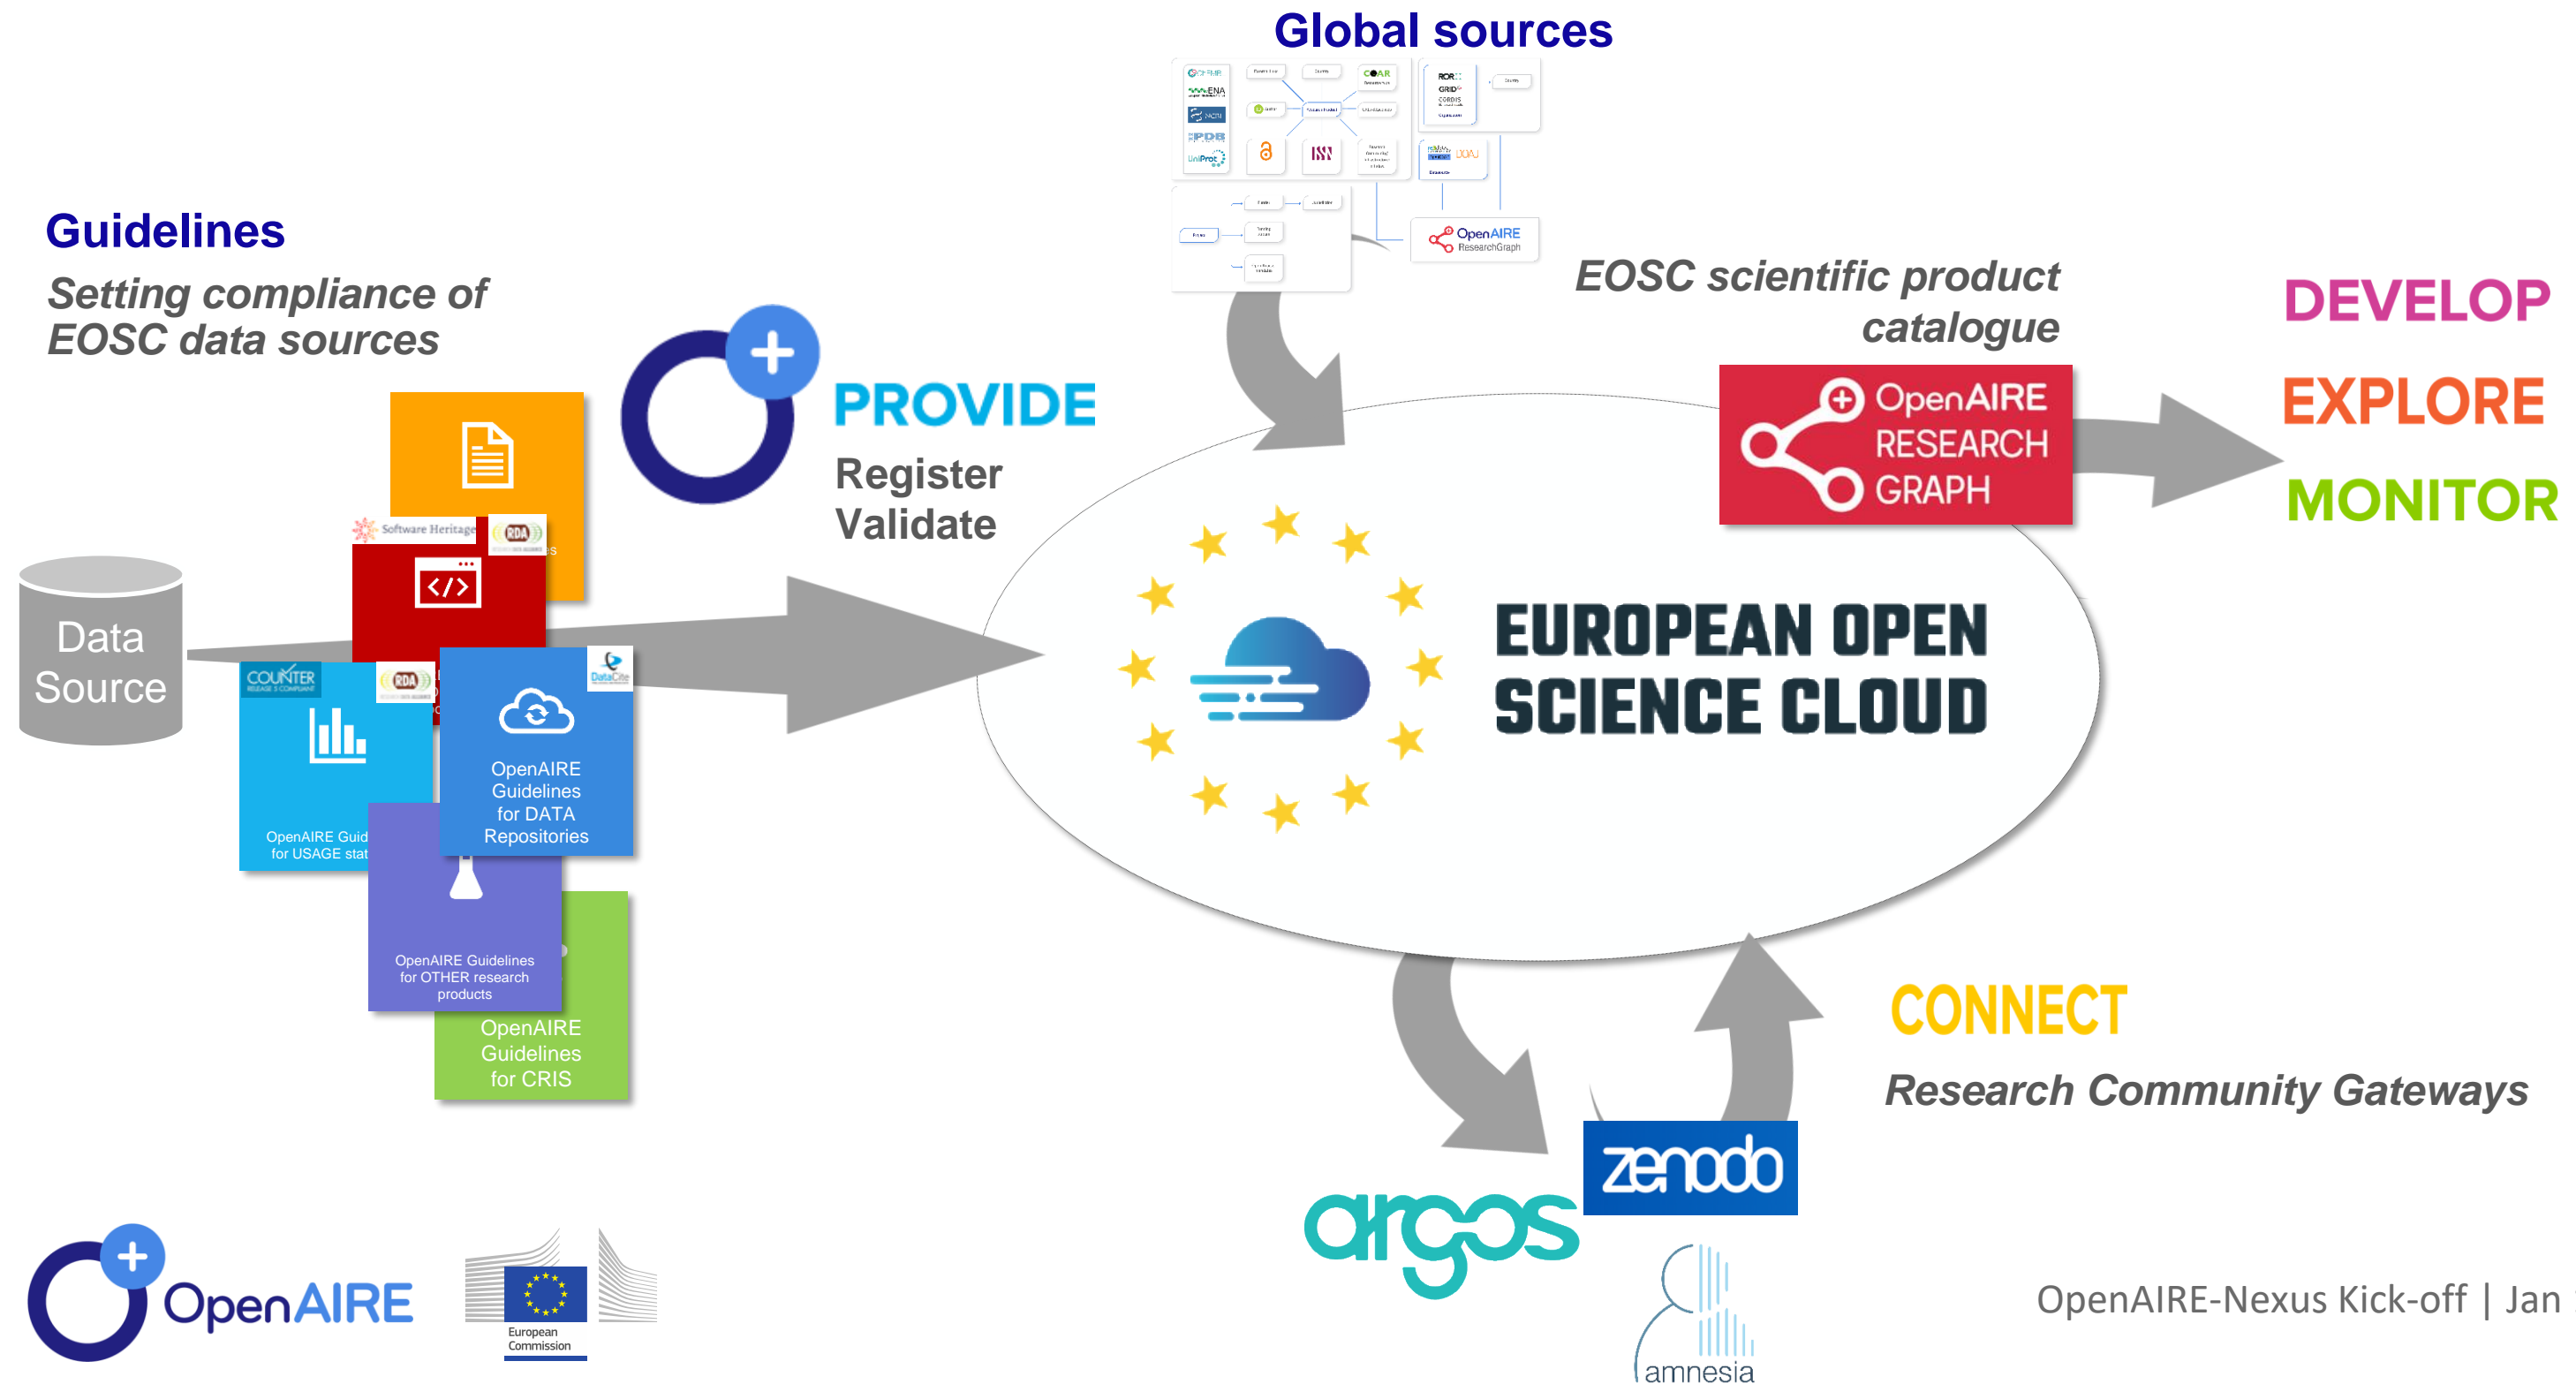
Global sources

Guidelines
Setting compliance of EOSC data sources

PROVIDE
Register
Validate

EOSC scientific product catalogue

DEVELOP
EXPLORE
MONITOR

OpenAIRE RESEARCH GRAPH

EUROPEAN OPEN SCIENCE CLOUD

Data Source

Software Heritage
RDA
COUNTER
RDA
DataCite

OpenAIRE Guidelines for DATA Repositories
OpenAIRE Guid for USAGE stat
OpenAIRE Guidelines for OTHER research products
OpenAIRE Guidelines for CRIS

CONNECT
Research Community Gateways

zenodo
argos
amnesia

OpenAIRE
European Commission

OpenAIRE-Nexus Kick-off | Jan